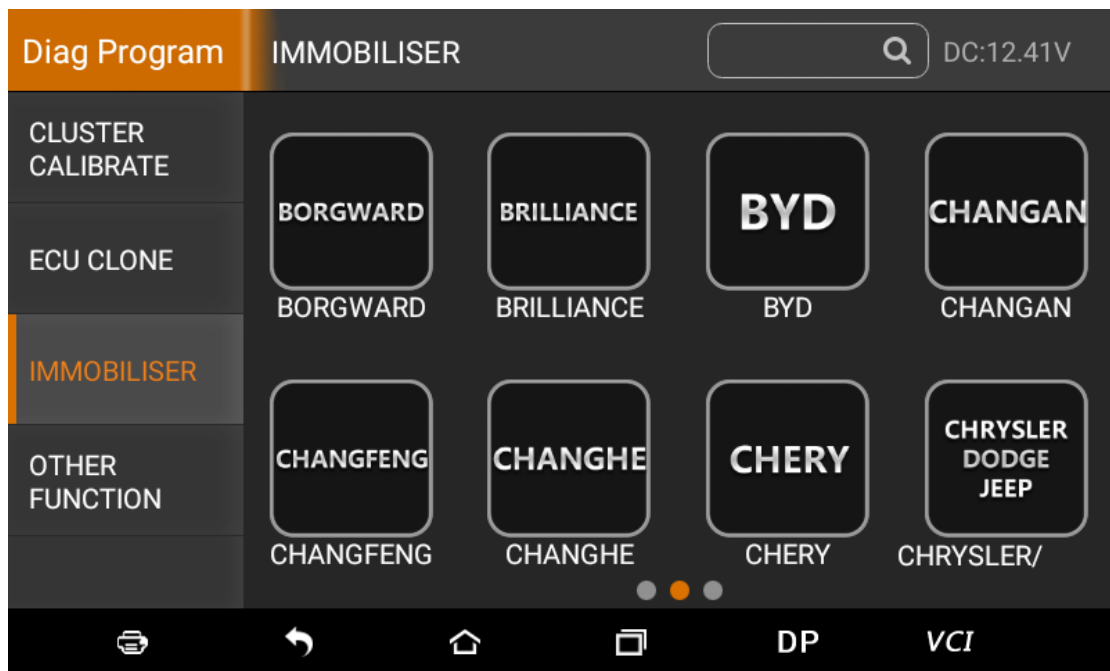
Diag Program
IMMOBILISER
DC:12.41V

CLUSTER CALIBRATE

ECU CLONE

IMMOBILISER

OTHER FUNCTION

BORGWARD
BORGWARD

BRILLIANCE
BRILLIANCE

BYD
BYD

CHANGAN
CHANGAN

CHANGFENG
CHANGFENG

CHANGHE
CHANGHE

CHERY
CHERY

CHRYSLER
DODGE
JEEP
CHRYSLER/

DP
VCI